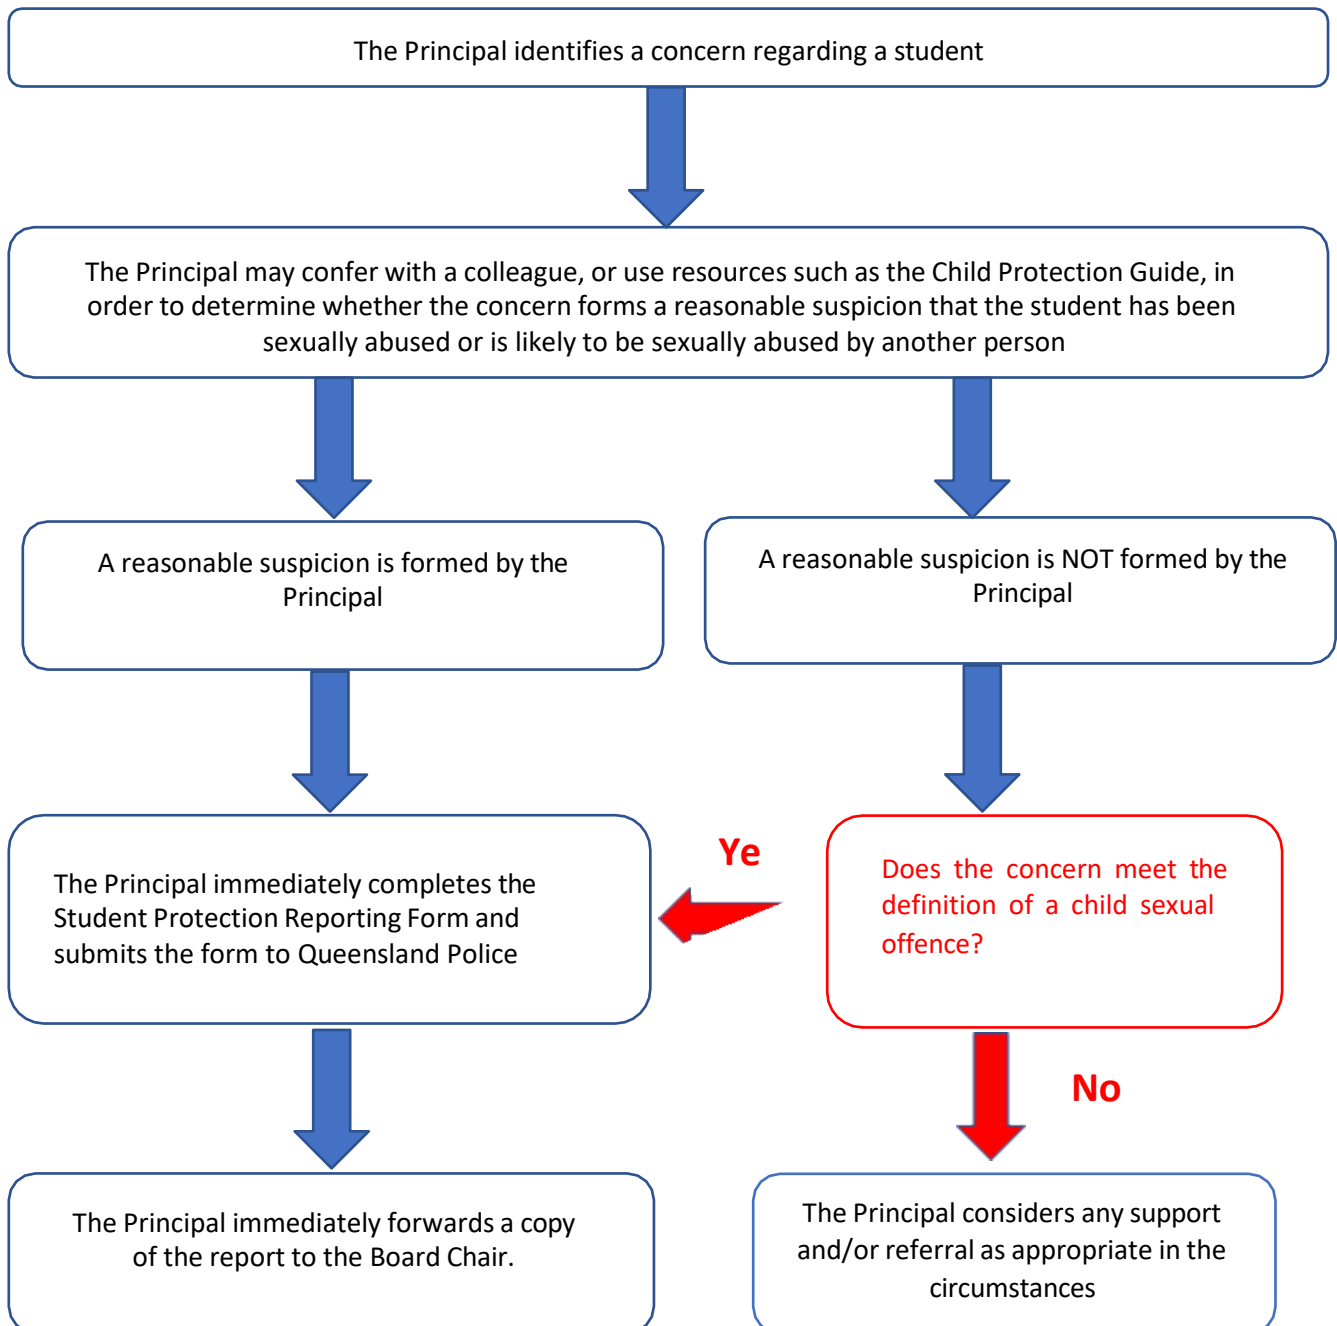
The Principal identifies a concern regarding a student

The Principal may confer with a colleague, or use resources such as the Child Protection Guide, in order to determine whether the concern forms a reasonable suspicion that the student has been sexually abused or is likely to be sexually abused by another person

A reasonable suspicion is formed by the Principal

A reasonable suspicion is NOT formed by the Principal

The Principal immediately completes the Student Protection Reporting Form and submits the form to Queensland Police

Ye

Does the concern meet the definition of a child sexual offence?

No

The Principal immediately forwards a copy of the report to the Board Chair.

The Principal considers any support and/or referral as appropriate in the circumstances